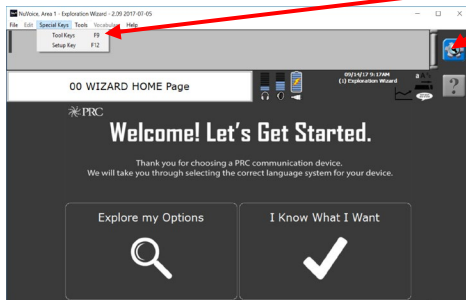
NuVoice, Area 1 - Exploration Wizard - 2.09 2017-07-05

File Edit Special Keys Tools Vocabulary Help

Tool Keys F8
Setup Key F12

00 WIZARD HOME Page

09/14/17 9:17AM
(1) Exploration Wizard

PRC

Welcome! Let's Get Started.

Thank you for choosing a PRC communication device.
We will take you through selecting the correct language system for your device.

Explore my Options

I Know What I Want